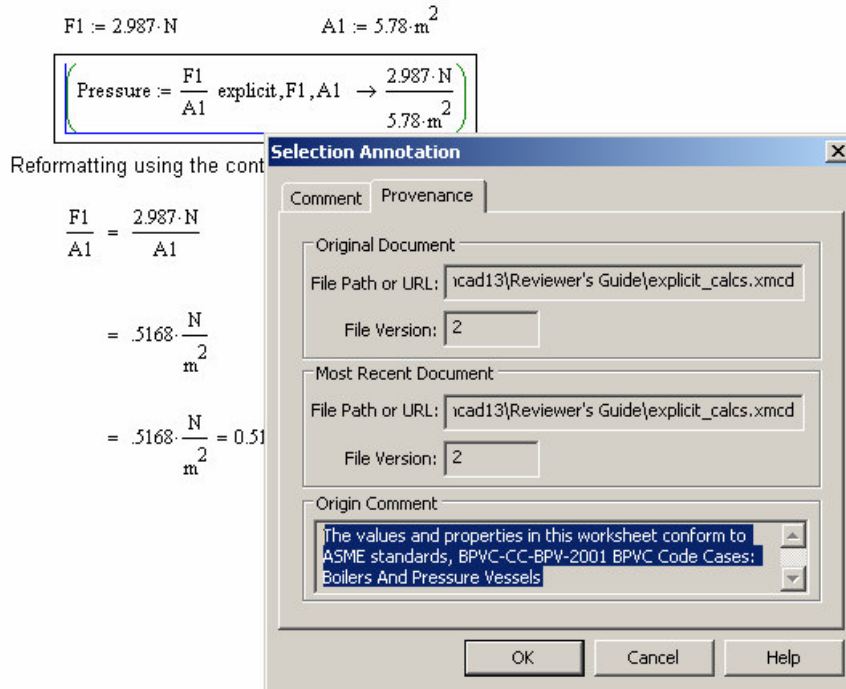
$F1 := 2.987 \cdot N$ $A1 := 5.78 \cdot m^2$

$Pressure := \frac{F1}{A1}$ explicit, F1, A1 $\rightarrow \frac{2.987 \cdot N}{5.78 \cdot m^2}$

Reformatting using the cont

$\frac{F1}{A1} = \frac{2.987 \cdot N}{A1}$

$= .5168 \cdot \frac{N}{m^2}$

$= .5168 \cdot \frac{N}{m^2} = 0.51$

Selection Annotation

Comment Provenance

Original Document

File Path or URL: ıcad13\Reviewer's Guide\explicit_calcs.xmcd

File Version: 2

Most Recent Document

File Path or URL: ıcad13\Reviewer's Guide\explicit_calcs.xmcd

File Version: 2

Origin Comment

The values and properties in this worksheet conform to ASME standards, BPVC-CC-BPV-2001 BPVC Code Cases: Boilers And Pressure Vessels

OK Cancel Help